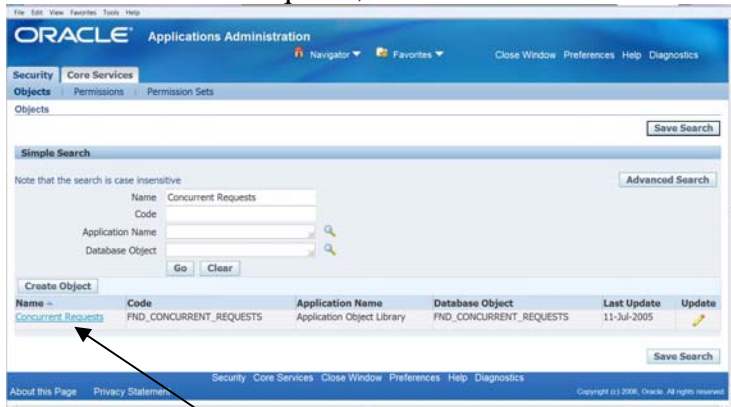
File Edit View Favorites Tools Help

ORACLE Applications Administration

Navigator ▼ Favorites ▼ Close Window Preferences Help Diagnostics

Security Core Services

Objects | Permissions | Permission Sets

Objects

Save Search

Simple Search

Note that the search is case insensitive

Advanced Search

Name Concurrent Requests

Code

Application Name

Database Object

Go Clear

Create Object

| Name | Code | Application Name | Database Object | Last Update | Update |
|---|---|---|---|---|---|
| Concurrent Requests | FND_CONCURRENT_REQUESTS | Application Object Library | FND_CONCURRENT_REQUESTS | 11-Jul-2005 | |

Save Search

Security Core Services Close Window Preferences Help Diagnostics

About this Page Privacy Statement

Copyright (c) 2006, Oracle. All rights reserved.